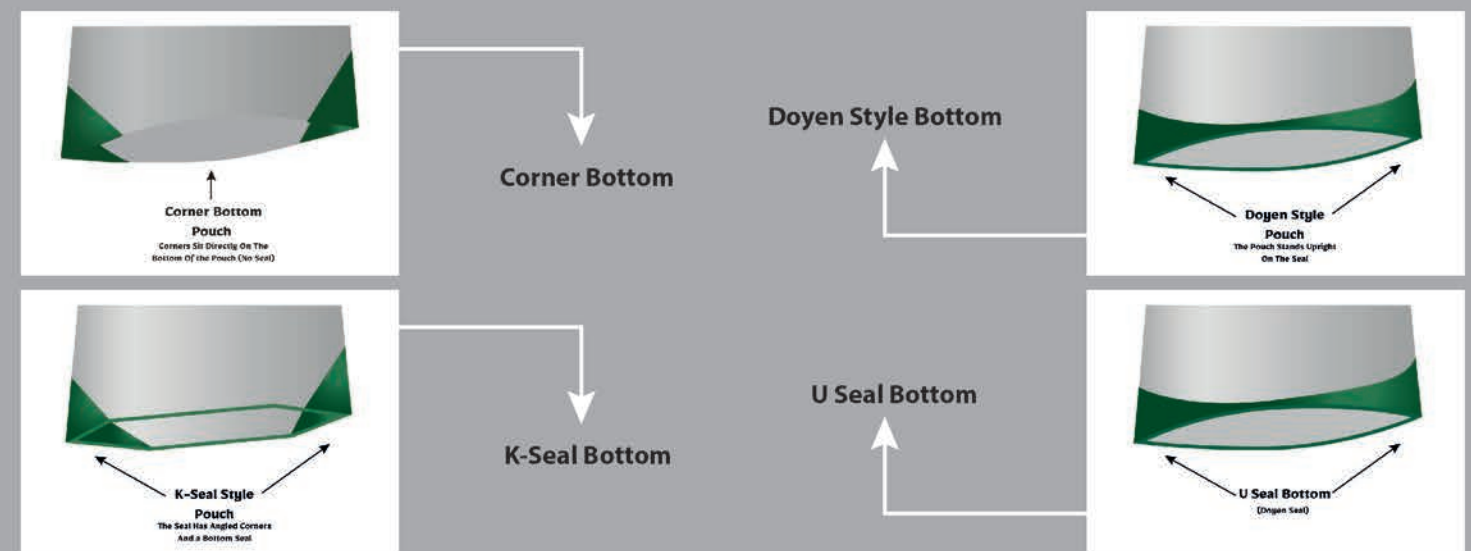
Corner Bottom
Pouch
Corners Sit Directly On The Bottom Of the Pouch (No Seal)

Corner Bottom

Doyen Style Bottom

Doyen Style
Pouch
The Pouch Stands Upright On The Seal

K-Seal Style
Pouch
The Seal Has Angled Corners And a Bottom Seal

K-Seal Bottom

U Seal Bottom

U Seal Bottom
(Doyen Seal)